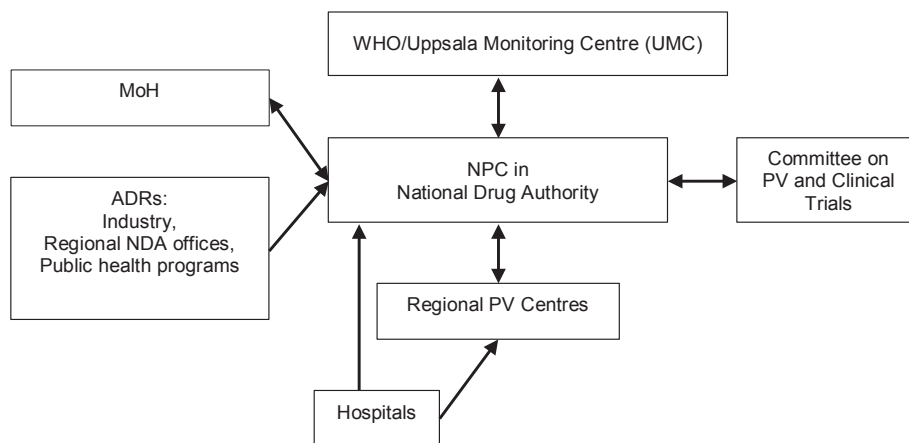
WHO/Uppsala Monitoring Centre (UMC)

MoH

NPC in
National Drug Authority

Committee on
PV and Clinical
Trials

ADRs:
Industry,
Regional NDA offices,
Public health programs

Regional PV Centres

Hospitals